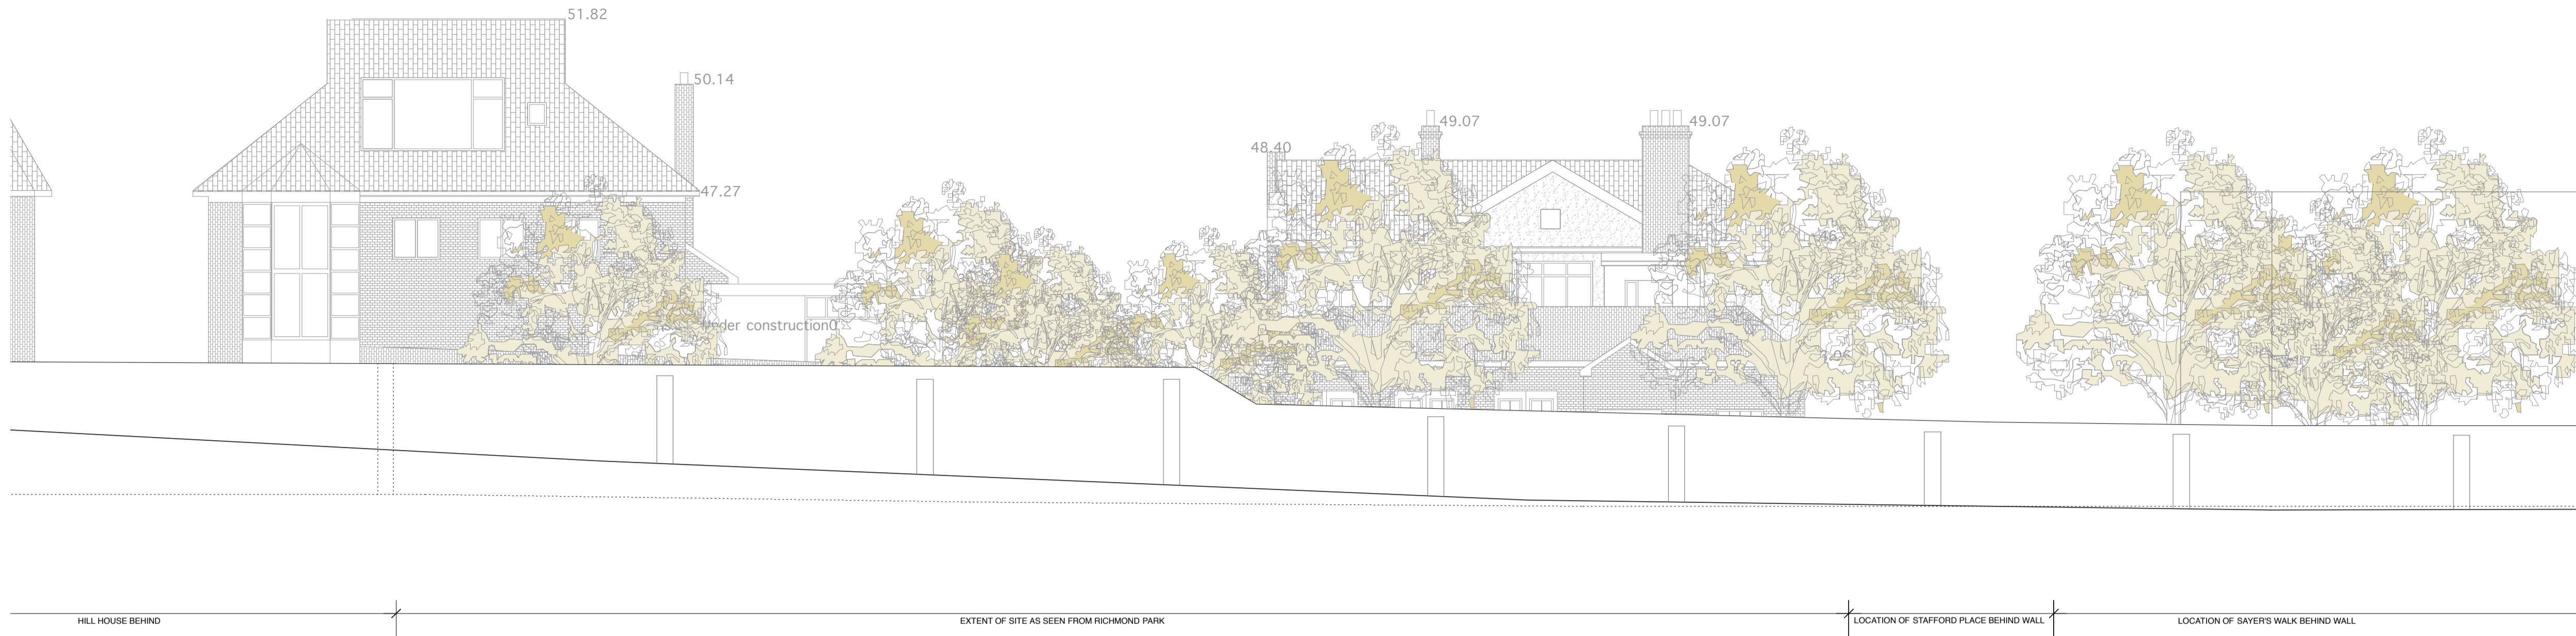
51.82

50.14

47.27

49.07

49.07

48.40

Under construction0

HILL HOUSE BEHIND

EXTENT OF SITE AS SEEN FROM RICHMOND PARK

LOCATION OF STAFFORD PLACE BEHIND WALL

LOCATION OF SAYER'S WALK BEHIND WALL